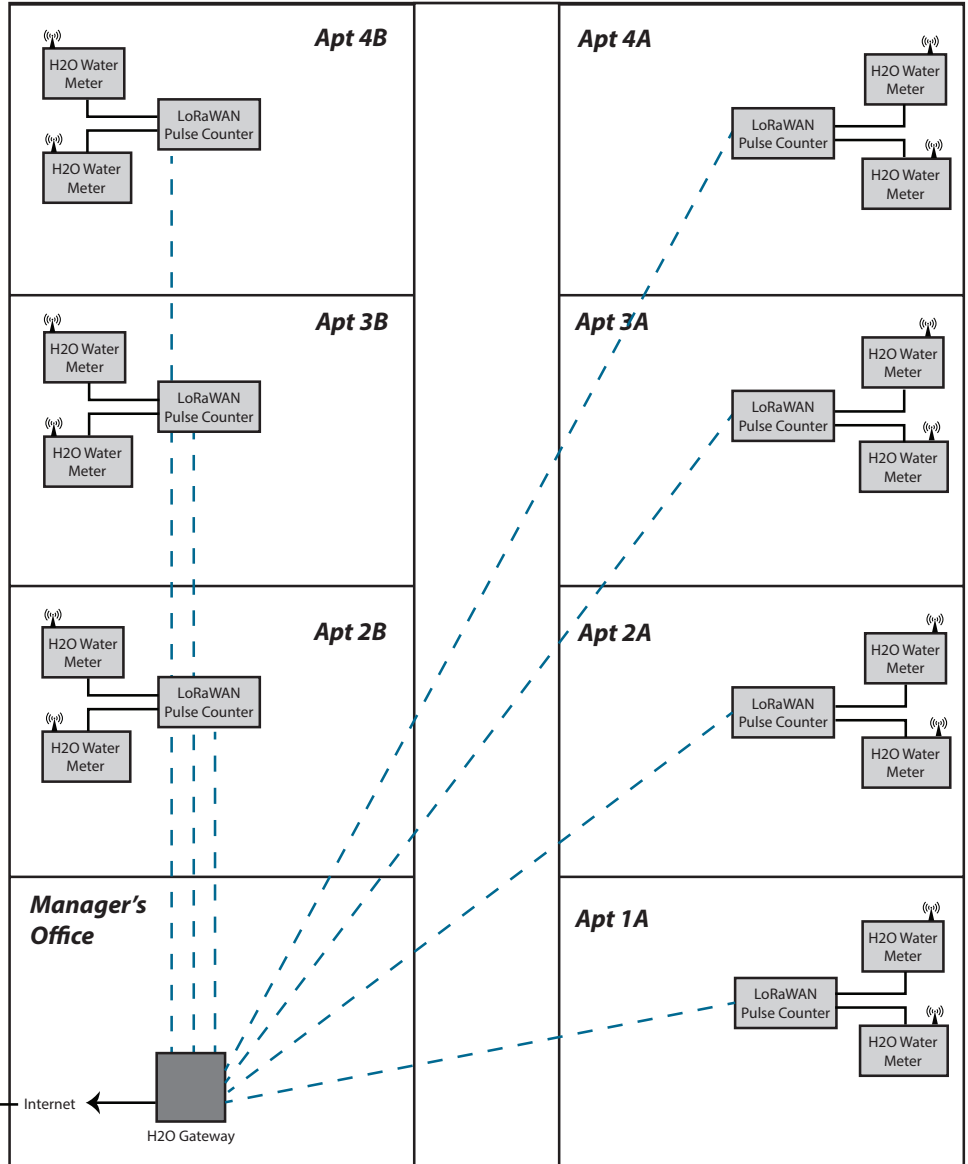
Apt 4B

H2O Water Meter

LoRaWAN Pulse Counter

H2O Water Meter

Apt 4A

H2O Water Meter

LoRaWAN Pulse Counter

H2O Water Meter

Apt 3B

H2O Water Meter

LoRaWAN Pulse Counter

H2O Water Meter

Apt 3A

H2O Water Meter

LoRaWAN Pulse Counter

H2O Water Meter

Apt 2B

H2O Water Meter

LoRaWAN Pulse Counter

H2O Water Meter

Apt 2A

H2O Water Meter

LoRaWAN Pulse Counter

H2O Water Meter

Manager's Office

Apt 1A

H2O Water Meter

LoRaWAN Pulse Counter

H2O Water Meter

Internet

H2O Gateway